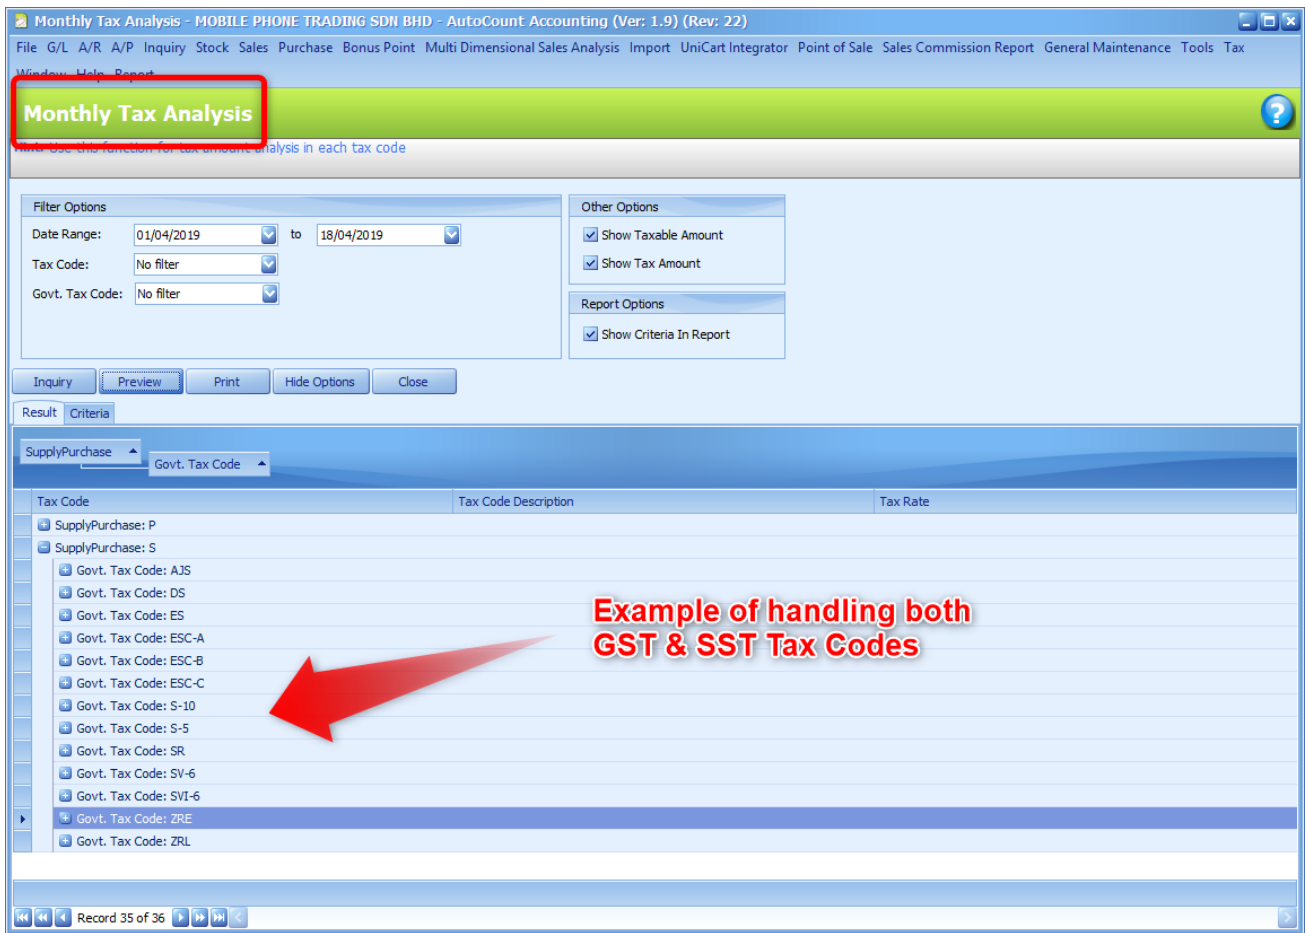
Monthly Tax Analysis - MOBILE PHONE TRADING SDN BHD - AutoCount Accounting (Ver: 1.9) (Rev: 22)

File G/L A/R A/P Inquiry Stock Sales Purchase Bonus Point Multi Dimensional Sales Analysis Import UniCart Integrator Point of Sale Sales Commission Report General Maintenance Tools Tax Window Help Report

Monthly Tax Analysis

Hint: Use this function for tax amount analysis in each tax code

Filter Options

Date Range: 01/04/2019 to 18/04/2019

Tax Code: No filter

Govt. Tax Code: No filter

Other Options

Show Taxable Amount

Show Tax Amount

Report Options

Show Criteria In Report

Inquiry Preview Print Hide Options Close

Result Criteria

SupplyPurchase Govt. Tax Code

| Tax Code | Tax Code Description | Tax Rate |
|---|---|---|
| SupplyPurchase: P | | |
| SupplyPurchase: S | | |
| Govt. Tax Code: AJS | | |
| Govt. Tax Code: DS | | |
| Govt. Tax Code: ES | | |
| Govt. Tax Code: ESC-A | | |
| Govt. Tax Code: ESC-B | | |
| Govt. Tax Code: ESC-C | | |
| Govt. Tax Code: S-10 | | |
| Govt. Tax Code: S-5 | | |
| Govt. Tax Code: SR | | |
| Govt. Tax Code: SV-6 | | |
| Govt. Tax Code: SVI-6 | | |
| Govt. Tax Code: ZRE | | |
| Govt. Tax Code: ZRL | | |

Example of handling both GST & SST Tax Codes

Record 35 of 36